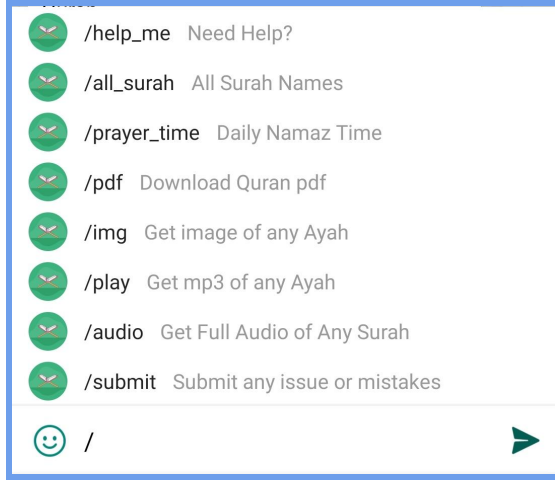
/help_me Need Help?
/all_surah All Surah Names
/prayer_time Daily Namaz Time
/pdf Download Quran pdf
/img Get image of any Ayah
/play Get mp3 of any Ayah
/audio Get Full Audio of Any Surah
/submit Submit any issue or mistakes
/